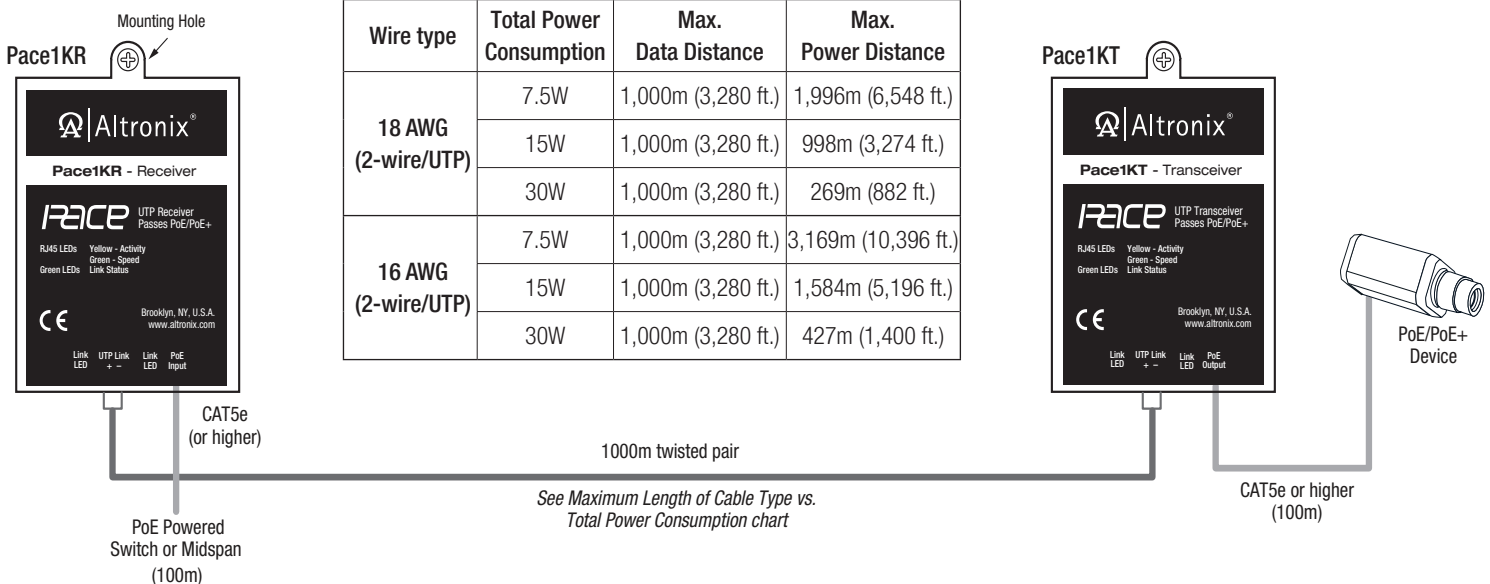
Mounting Hole

Pace1KR

Altronix®

Pace1KR - Receiver

PACE UTP Receiver Passes PoE/PoE+

RJ45 LEDs Yellow - Activity Green - Speed
Green LEDs Link Status

CE

Brooklyn, NY, U.S.A. www.altronix.com

Link LED UTP Link + − Link LED PoE Input

| Wire type | Total Power Consumption | Max. Data Distance | Max. Power Distance |
|---|---|---|---|
| 18 AWG (2-wire/UTP) | 7.5W | 1,000m (3,280 ft.) | 1,996m (6,548 ft.) |
| | 15W | 1,000m (3,280 ft.) | 998m (3,274 ft.) |
| | 30W | 1,000m (3,280 ft.) | 269m (882 ft.) |
| 16 AWG (2-wire/UTP) | 7.5W | 1,000m (3,280 ft.) | 3,169m (10,396 ft.) |
| | 15W | 1,000m (3,280 ft.) | 1,584m (5,196 ft.) |
| | 30W | 1,000m (3,280 ft.) | 427m (1,400 ft.) |

Pace1KT

Altronix®

Pace1KT - Transceiver

PACE UTP Transceiver Passes PoE/PoE+

RJ45 LEDs Yellow - Activity Green - Speed
Green LEDs Link Status

CE

Brooklyn, NY, U.S.A. www.altronix.com

Link LED UTP Link + − Link LED PoE Output

PoE/PoE+ Device

CAT5e (or higher)

1000m twisted pair

See Maximum Length of Cable Type vs. Total Power Consumption chart

CAT5e or higher (100m)

PoE Powered Switch or Midspan (100m)